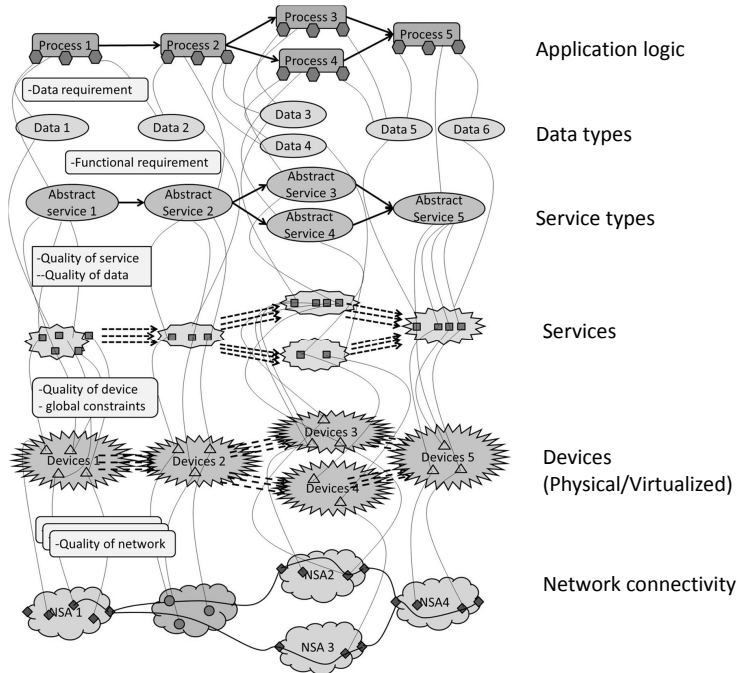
Process 1
Process 2
Process 3
Process 4
Process 5
Application logic

-Data requirement

Data 1
Data 2
Data 3
Data 4
Data 5
Data 6
Data types

-Functional requirement

Abstract service 1
Abstract Service 2
Abstract Service 3
Abstract Service 4
Abstract Service 5
Service types

-Quality of service
--Quality of data

Services

-Quality of device
- global constraints

Devices 1
Devices 2
Devices 3
Devices 4
Devices 5
Devices (Physical/Virtualized)

-Quality of network

NSA 1
NSA2
NSA 3
NSA4
Network connectivity